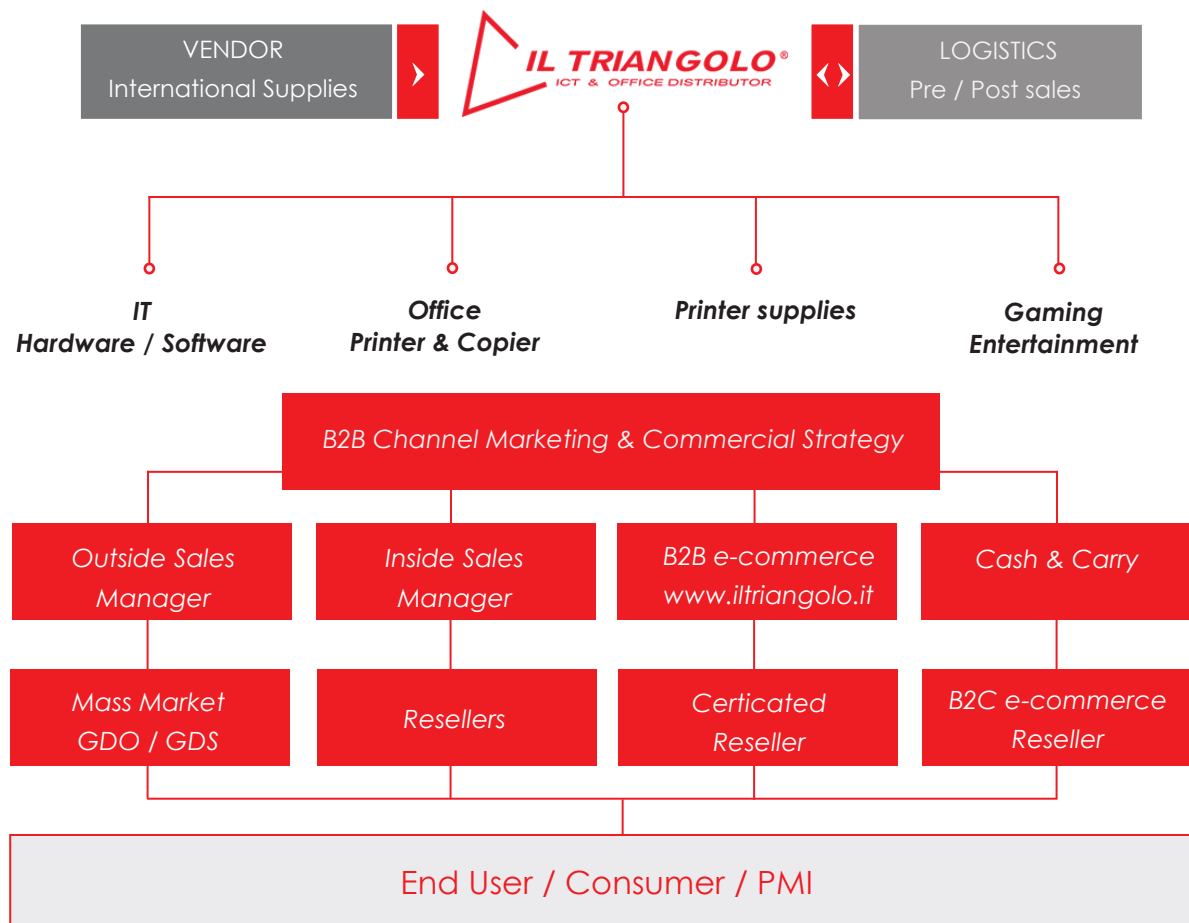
VENDOR
International Supplies

IL TRIANGOLO®
ICT & OFFICE DISTRIBUTOR

LOGISTICS
Pre / Post sales

IT
Hardware / Software

Office
Printer & Copier

Printer supplies

Gaming
Entertainment

B2B Channel Marketing & Commercial Strategy

Outside Sales Manager

Inside Sales Manager

B2B e-commerce www.iltriangolo.it

Cash & Carry

Mass Market GDO / GDS

Resellers

Certicated Reseller

B2C e-commerce Reseller

End User / Consumer / PMI